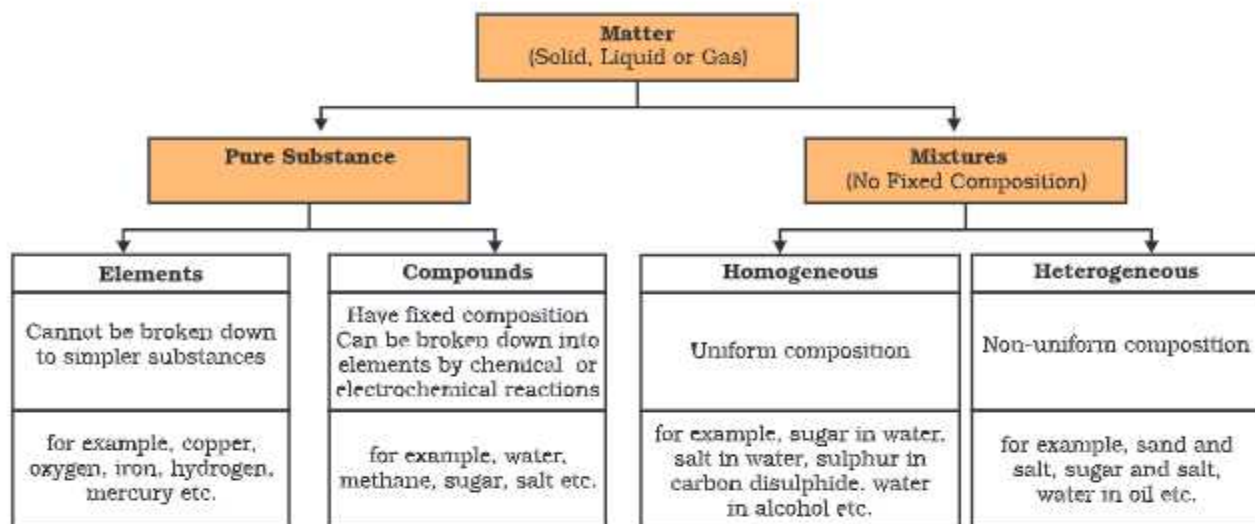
Matter
(Solid, Liquid or Gas)

Pure Substance

Mixtures
(No Fixed Composition)

Elements

Cannot be broken down to simpler substances

for example, copper, oxygen, iron, hydrogen, mercury etc.

Compounds

Have fixed composition Can be broken down into elements by chemical or electrochemical reactions

for example, water, methane, sugar, salt etc.

Homogeneous

Uniform composition

for example, sugar in water, salt in water, sulphur in carbon disulphide, water in alcohol etc.

Heterogeneous

Non-uniform composition

for example, sand and salt, sugar and salt, water in oil etc.